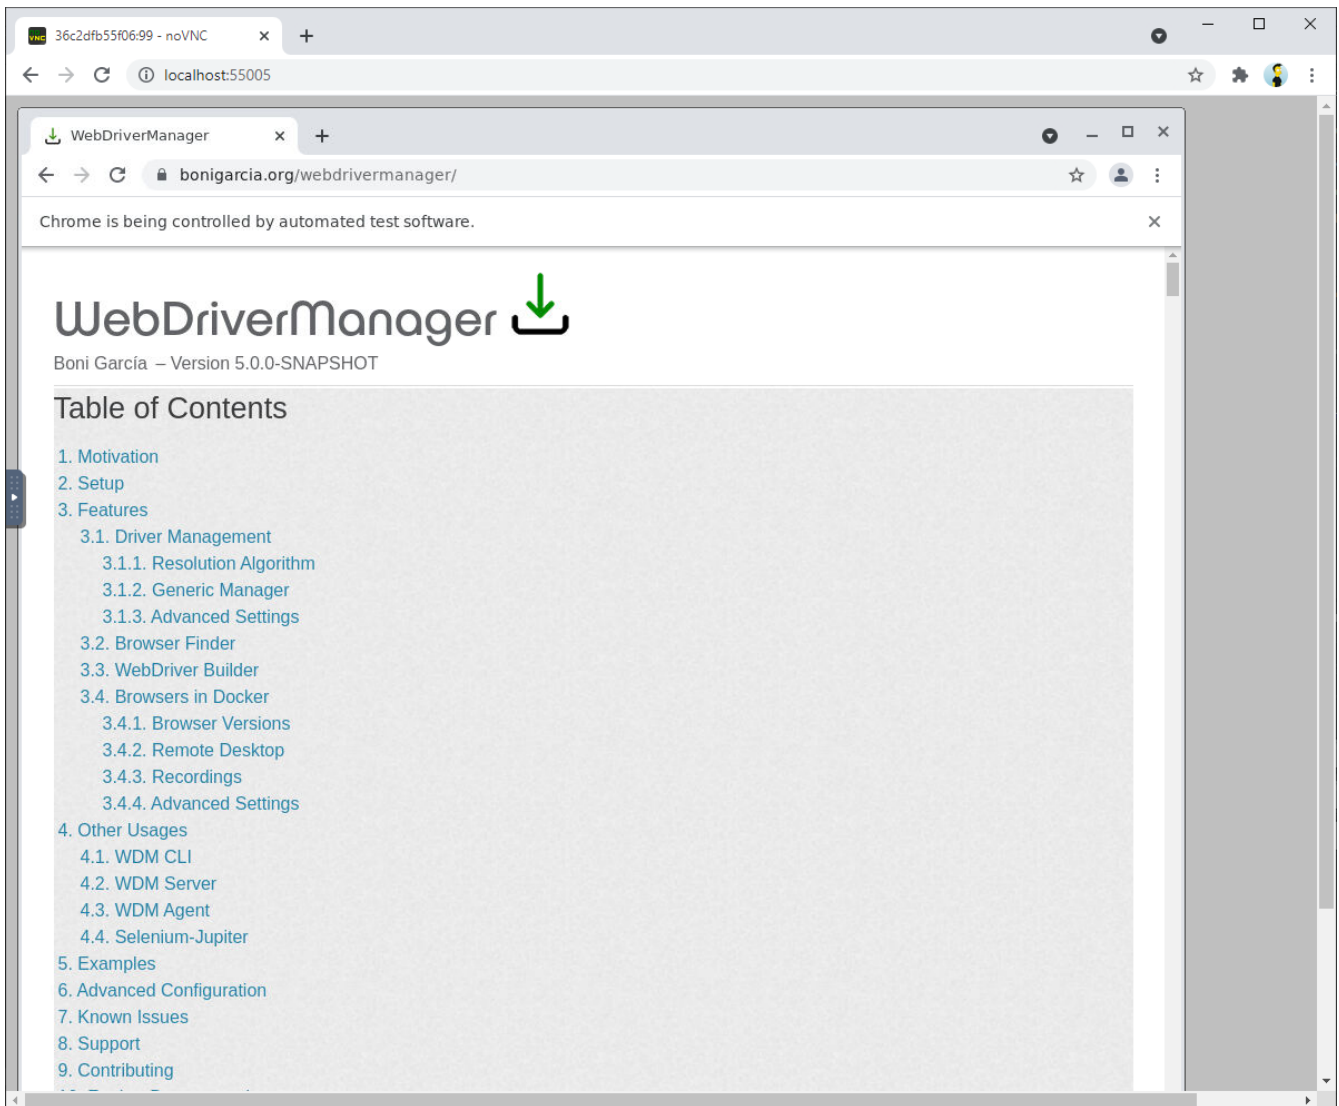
36c2dfb55f06:99 - noVNC

localhost:55005

WebDriverManager

bonigarcia.org/webdrivermanager/

Chrome is being controlled by automated test software.

WebDriverManager

Boni García – Version 5.0.0-SNAPSHOT

Table of Contents

1. Motivation
2. Setup
3. Features
3.1. Driver Management
3.1.1. Resolution Algorithm
3.1.2. Generic Manager
3.1.3. Advanced Settings
3.2. Browser Finder
3.3. WebDriver Builder
3.4. Browsers in Docker
3.4.1. Browser Versions
3.4.2. Remote Desktop
3.4.3. Recordings
3.4.4. Advanced Settings
4. Other Usages
4.1. WDM CLI
4.2. WDM Server
4.3. WDM Agent
4.4. Selenium-Jupiter
5. Examples
6. Advanced Configuration
7. Known Issues
8. Support
9. Contributing
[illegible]